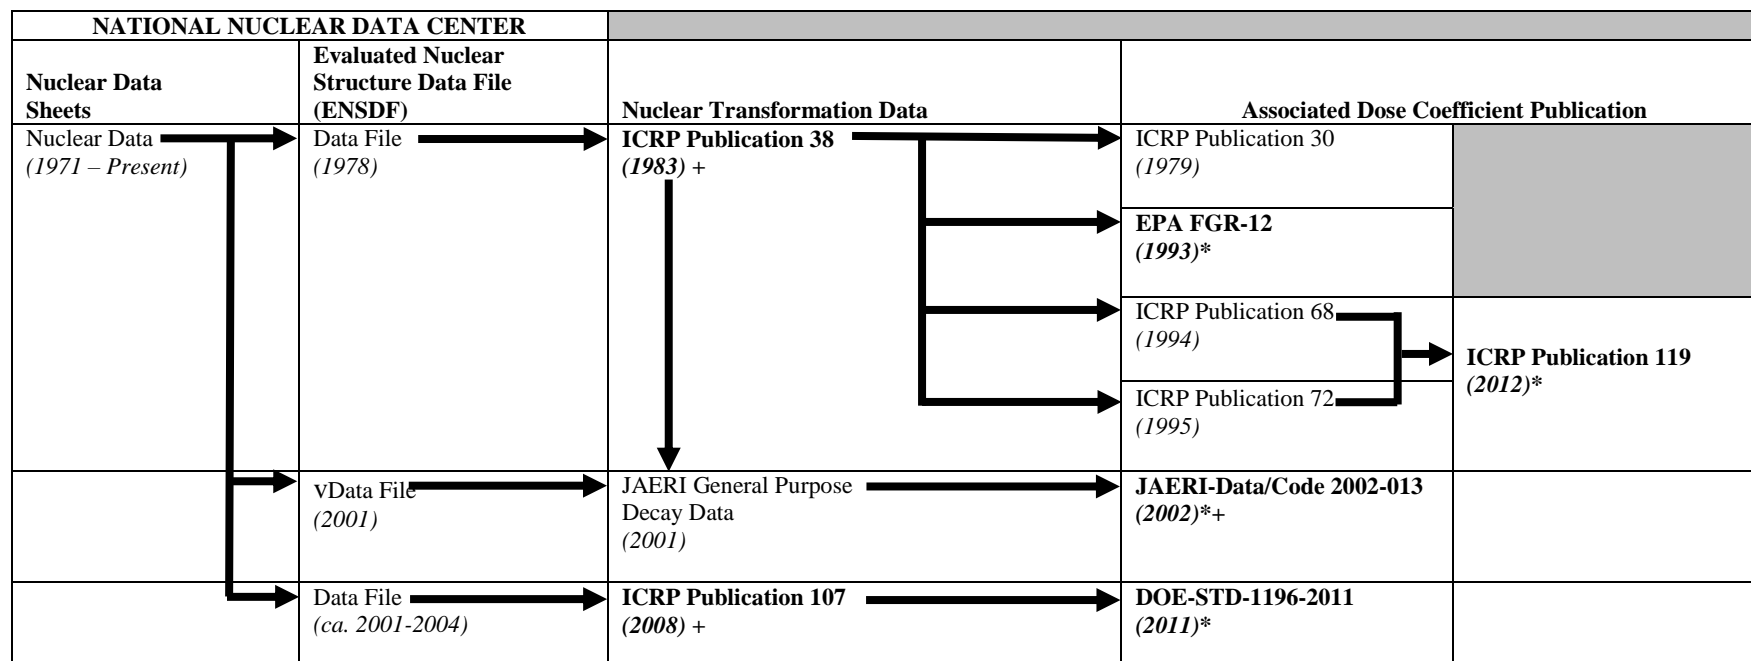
| NATIONAL NUCLEAR DATA CENTER | | | | |
|---|---|---|---|---|
| Nuclear Data Sheets | Evaluated Nuclear Structure Data File (ENSDF) | Nuclear Transformation Data | Associated Dose Coefficient Publication | |
| Nuclear Data *(1971 – Present)* | Data File *(1978)* | **ICRP Publication 38** ***(1983)*** *+* | ICRP Publication 30 *(1979)* | |
| | | | **EPA FGR-12** ***(1993)\**** | |
| | | | ICRP Publication 68 *(1994)* | **ICRP Publication 119** ***(2012)\**** |
| | | | ICRP Publication 72 *(1995)* | |
| | vData File *(2001)* | JAERI General Purpose Decay Data *(2001)* | **JAERI-Data/Code 2002-013** ***(2002)\*+*** | |
| | Data File *(ca. 2001-2004)* | **ICRP Publication 107** ***(2008)*** *+* | **DOE-STD-1196-2011** ***(2011)\**** | |